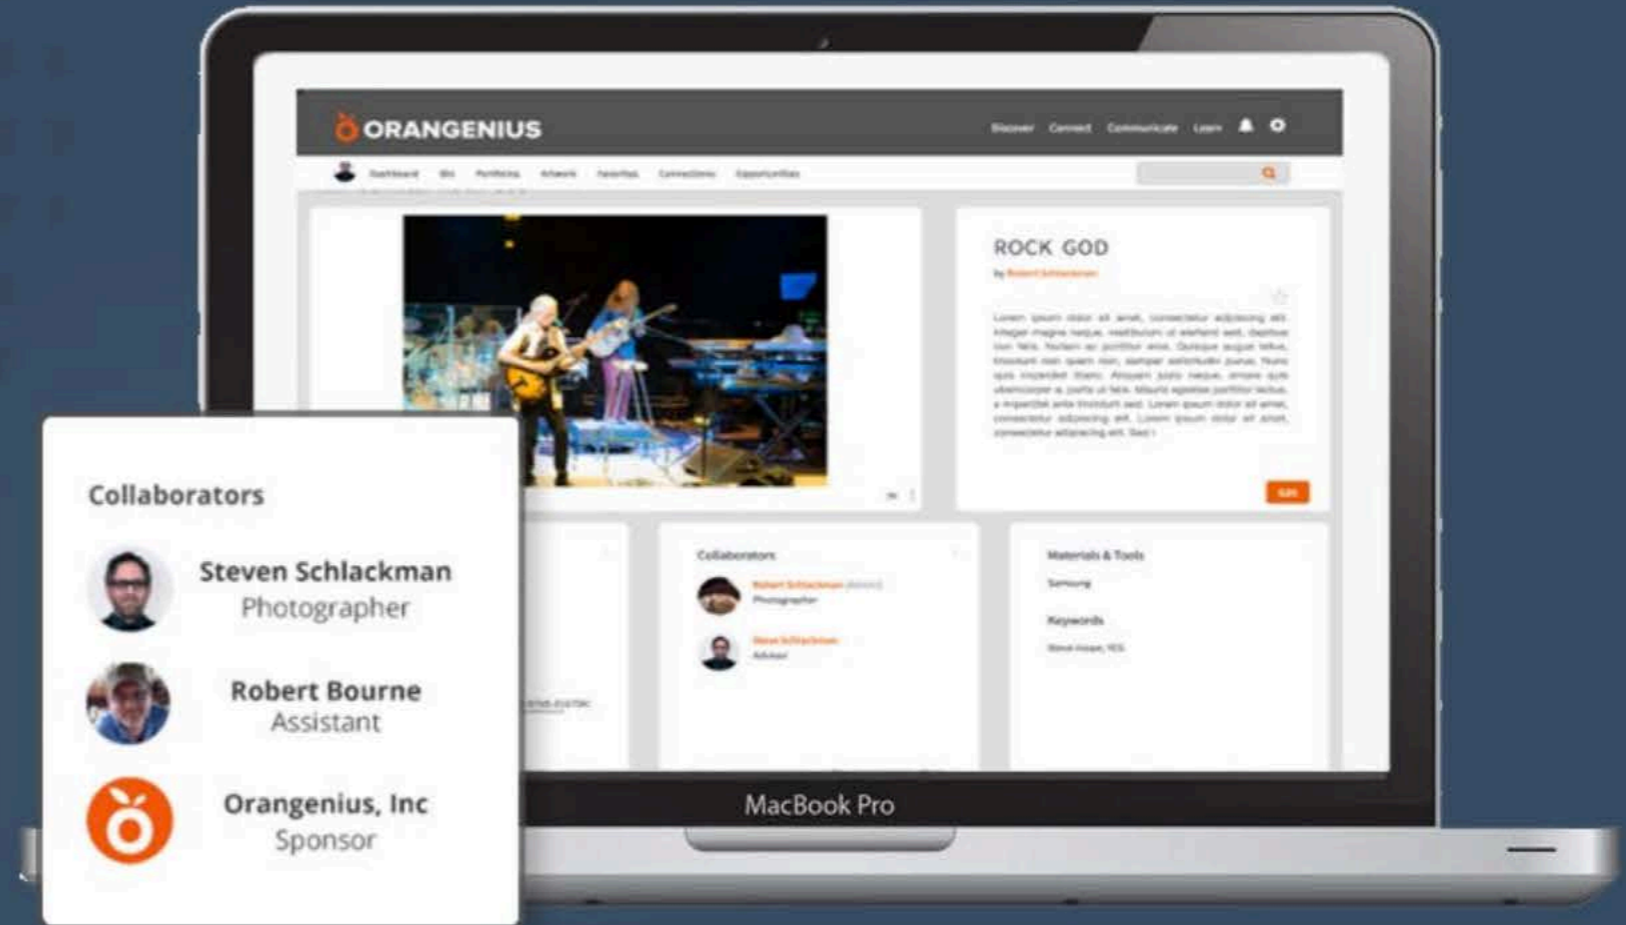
ORANGENIUS

Discover Connect Communicate Learn

Dashboard Bio Portfolios Artwork Favorites Connections Opportunities

ROCK GOD

by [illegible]

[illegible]

Edit

Collaborators

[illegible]
Photographer

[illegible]
Advisor

Materials & Tools

Samsung

Keywords

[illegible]

Collaborators

Steven Schlackman
Photographer

Robert Bourne
Assistant

Orangenius, Inc
Sponsor

MacBook Pro